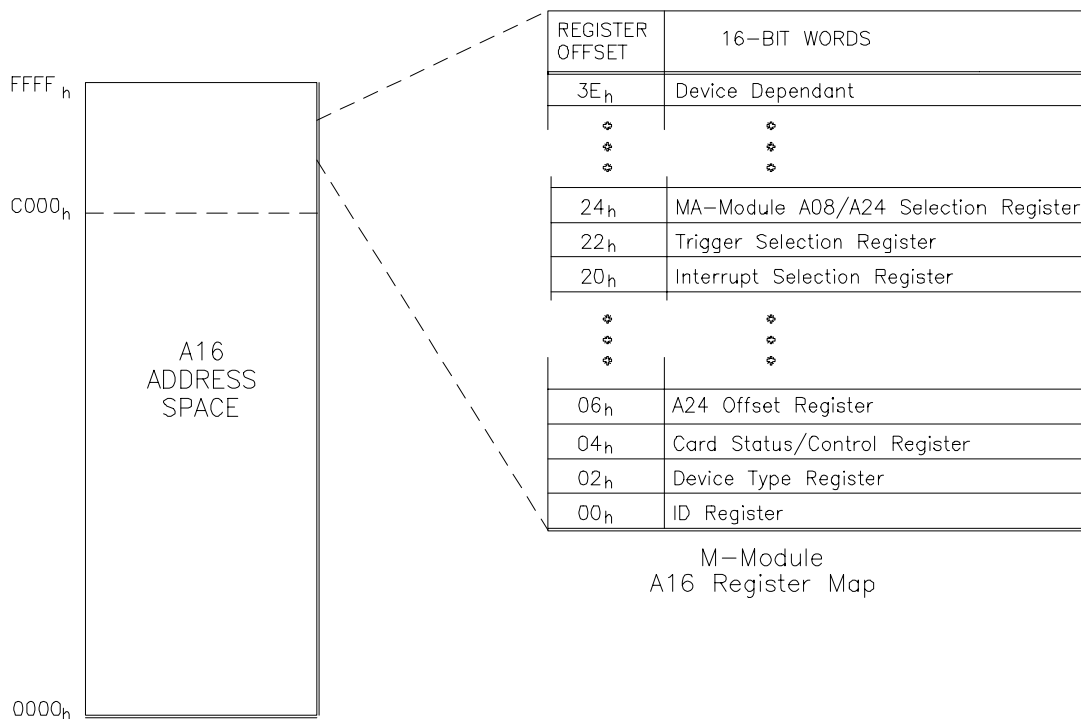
$FFFF_h$

$C000_h$

A16 ADDRESS SPACE

$0000_h$

| REGISTER OFFSET | 16-BIT WORDS |
|---|---|
| $3E_h$ | Device Dependant |
| ⋮ | ⋮ |
| $24_h$ | MA-Module A08/A24 Selection Register |
| $22_h$ | Trigger Selection Register |
| $20_h$ | Interrupt Selection Register |
| ⋮ | ⋮ |
| $06_h$ | A24 Offset Register |
| $04_h$ | Card Status/Control Register |
| $02_h$ | Device Type Register |
| $00_h$ | ID Register |

M-Module
A16 Register Map